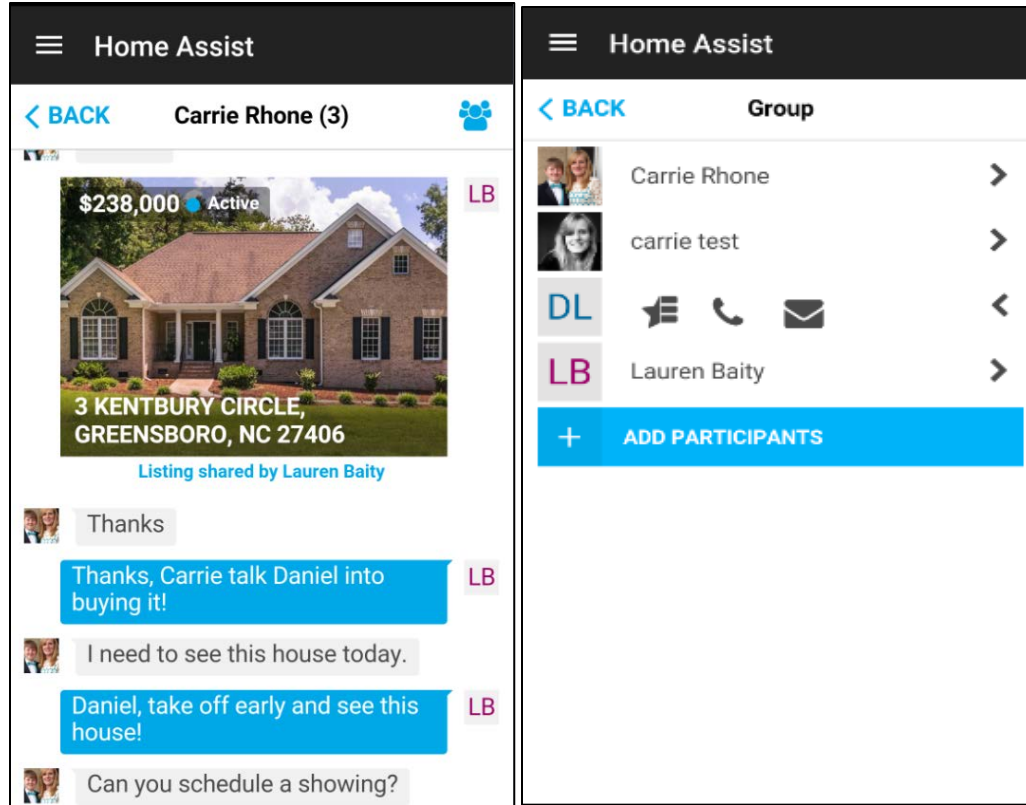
Home Assist

< BACK Carrie Rhone (3)

$238,000 Active

LB

3 KENTBURY CIRCLE, GREENSBORO, NC 27406

Listing shared by Lauren Baity

Thanks

Thanks, Carrie talk Daniel into buying it!

LB

I need to see this house today.

Daniel, take off early and see this house!

LB

Can you schedule a showing?

Home Assist

< BACK Group

Carrie Rhone

carrie test

DL

LB Lauren Baity

+ ADD PARTICIPANTS